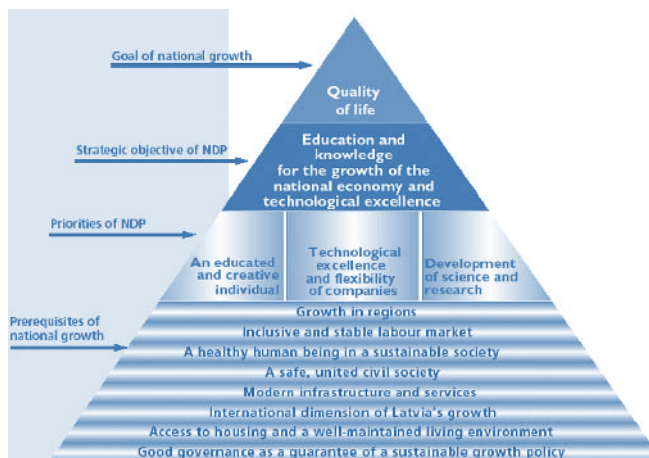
Goal of national growth

Quality of life

Strategic objective of NDP

Education and knowledge for the growth of the national economy and technological excellence

Priorities of NDP

An educated and creative individual

Technological excellence and flexibility of companies

Development of science and research

Prerequisites of national growth

Growth in regions
Inclusive and stable labour market
A healthy human being in a sustainable society
A safe, united civil society
Modern infrastructure and services
International dimension of Latvia's growth
Access to housing and a well-maintained living environment
Good governance as a guarantee of a sustainable growth policy